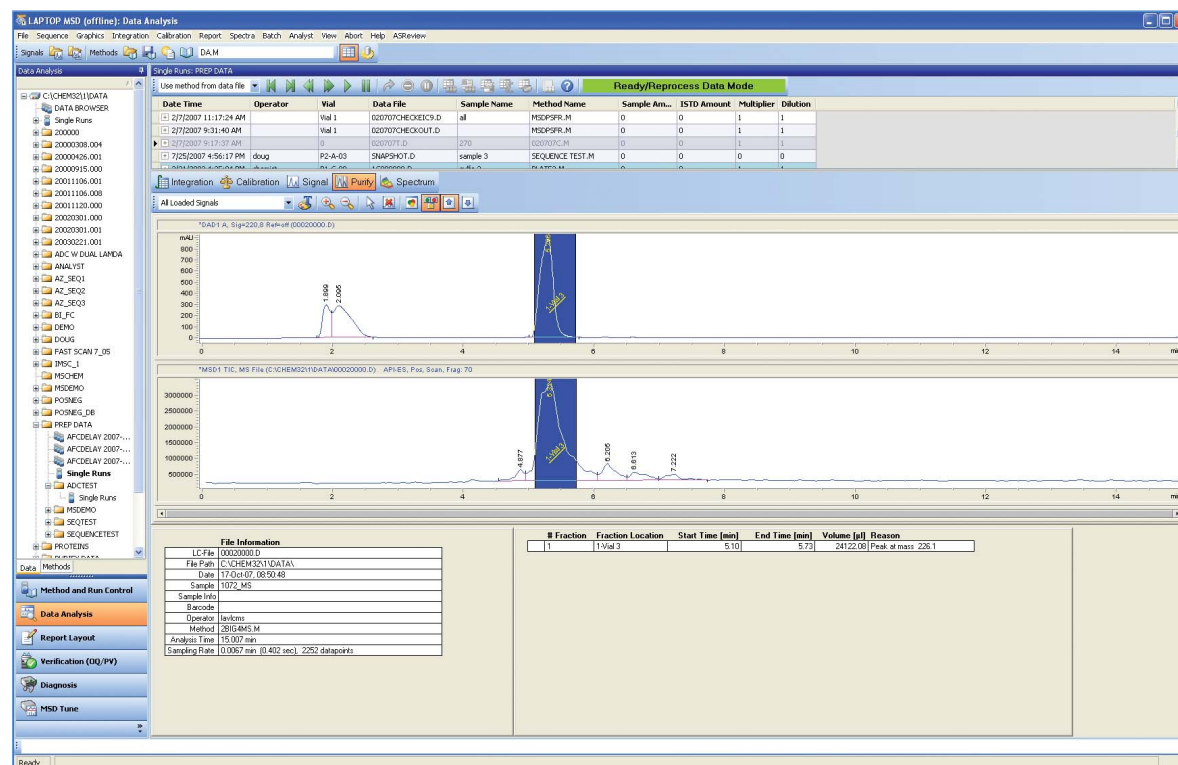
LAPTOP MSD (offline): Data Analysis

File Sequence Graphics Integration Calibration Report Spectra Batch Analyst View Abort Help ASReview

Signals Methods DA.M

Data Analysis

C:\CHEM32\1\DATA
DATA BROWSER
Single Runs
200000
20000308.004
20000426.001
20000915.000
20011106.001
20011106.008
20011120.000
20020301.000
20020301.001
20030221.001
ADC W DUAL LAMDA
ANALYST
AZ_SEQ1
AZ_SEQ2
AZ_SEQ3
BI_FC
DEMO
DOUG
FAST SCAN 7_05
IMSC_I
MSCHEM
MSDEMO
POSNEG
POSNEG_DB
PREP DATA
AFCDELAY 2007-...
AFCDELAY 2007-...
AFCDELAY 2007-...
Single Runs
ADCTEST
Single Runs
MSDEMO
SEQTEST
SEQUENCETEST
PROTEINS

Data Methods

Method and Run Control
Data Analysis
Report Layout
Verification (OQ/PV)
Diagnosis
MSD Tune

Single Runs: PREP DATA

Use method from data file

Ready/Reprocess Data Mode

| Date Time | Operator | Vial | Data File | Sample Name | Method Name | Sample Am... | ISTD Amount | Multiplier | Dilution |
|---|---|---|---|---|---|---|---|---|---|
| 2/7/2007 11:17:24 AM | | Vial 1 | 020707CHECKEIC9.D | all | MSDPSFR.M | 0 | 0 | 1 | 1 |
| 2/7/2007 9:31:40 AM | | Vial 1 | 020707CHECKOUT.D | | MSDPSFR.M | 0 | 0 | 1 | 1 |
| 2/7/2007 9:17:37 AM | | 0 | 020707T.D | 270 | 020707C.M | 0 | 0 | 1 | 1 |
| 7/25/2007 4:56:17 PM | doug | P2-A-03 | SNAPSHOT.D | sample 3 | SEQUENCE TEST.M | 0 | 0 | 0 | 0 |

Integration Calibration Signal Purify Spectrum

All Loaded Signals

*DAD1 A, Sig=220,8 Ref=off (00020000.D)

mAU
800
700
600
500
400
300
200
100
0

1.899
2.006
1-Vial 3

0 2 4 6 8 10 12 14 min

*MSD1 TIC, MS File (C:\CHEM32\1\DATA\00020000.D) API-ES, Pos, Scan, Frag: 70

3000000
2500000
2000000
1500000
1000000
500000

4.877
1-Vial 3
6.205
6.613
7.222

0 2 4 6 8 10 12 14 min

File Information

| | |
|---|---|
| LC-File | 00020000.D |
| File Path | C:\CHEM32\1\DATA\ |
| Date | 17-Oct-07, 08:50:48 |
| Sample | 1072_MS |
| Sample Info | |
| Barcode | |
| Operator | lavlcms |
| Method | 28IG4MS.M |
| Analysis Time | 15.007 min |
| Sampling Rate | 0.0067 min (0.402 sec), 2252 datapoints |

| # Fraction | Fraction Location | Start Time [min] | End Time [min] | Volume [µl] | Reason |
|---|---|---|---|---|---|
| 1 | 1-Vial 3 | 5.10 | 5.73 | 24122.08 | Peak at mass 226.1 |

Ready